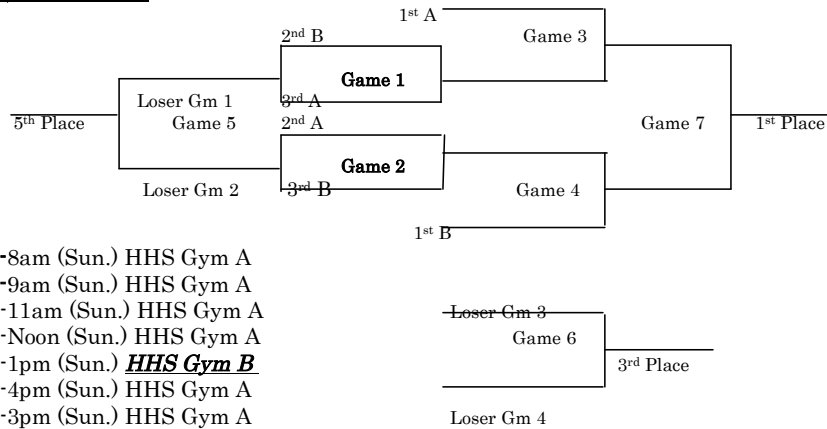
1st A
2nd B
Game 3
Game 1
Loser Gm 1
3rd A
5th Place
Game 5
2nd A
Game 7
1st Place
Game 2
Loser Gm 2
3rd B
Game 4
1st B

-8am (Sun.) HHS Gym A
-9am (Sun.) HHS Gym A
-11am (Sun.) HHS Gym A
-Noon (Sun.) HHS Gym A
-1pm (Sun.) ***HHS Gym B***
-4pm (Sun.) HHS Gym A
-3pm (Sun.) HHS Gym A

Loser Gm 3
Game 6
3rd Place
Loser Gm 4